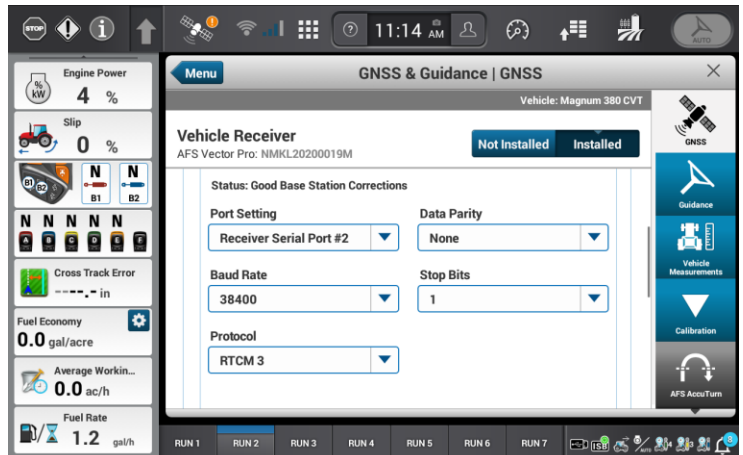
STOP

11:14 AM

AUTO

Engine Power
% kW 4 %

Slip
0 %

N N
B1 B2

N N N N N
A B C D E F

Cross Track Error
----.- in

Fuel Economy
0.0 gal/acre

Average Workin...
0.0 ac/h

Fuel Rate
1.2 gal/h

Menu

GNSS & Guidance | GNSS

Vehicle: Magnum 380 CVT

Vehicle Receiver
AFS Vector Pro: NMKL20200019M

Not Installed
Installed

Status: Good Base Station Corrections

Port Setting
Receiver Serial Port #2

Data Parity
None

Baud Rate
38400

Stop Bits
1

Protocol
RTCM 3

GNSS

Guidance

Vehicle Measurements

Calibration

AFS AccuTurn

RUN 1 RUN 2 RUN 3 RUN 4 RUN 5 RUN 6 RUN 7

ISB

8